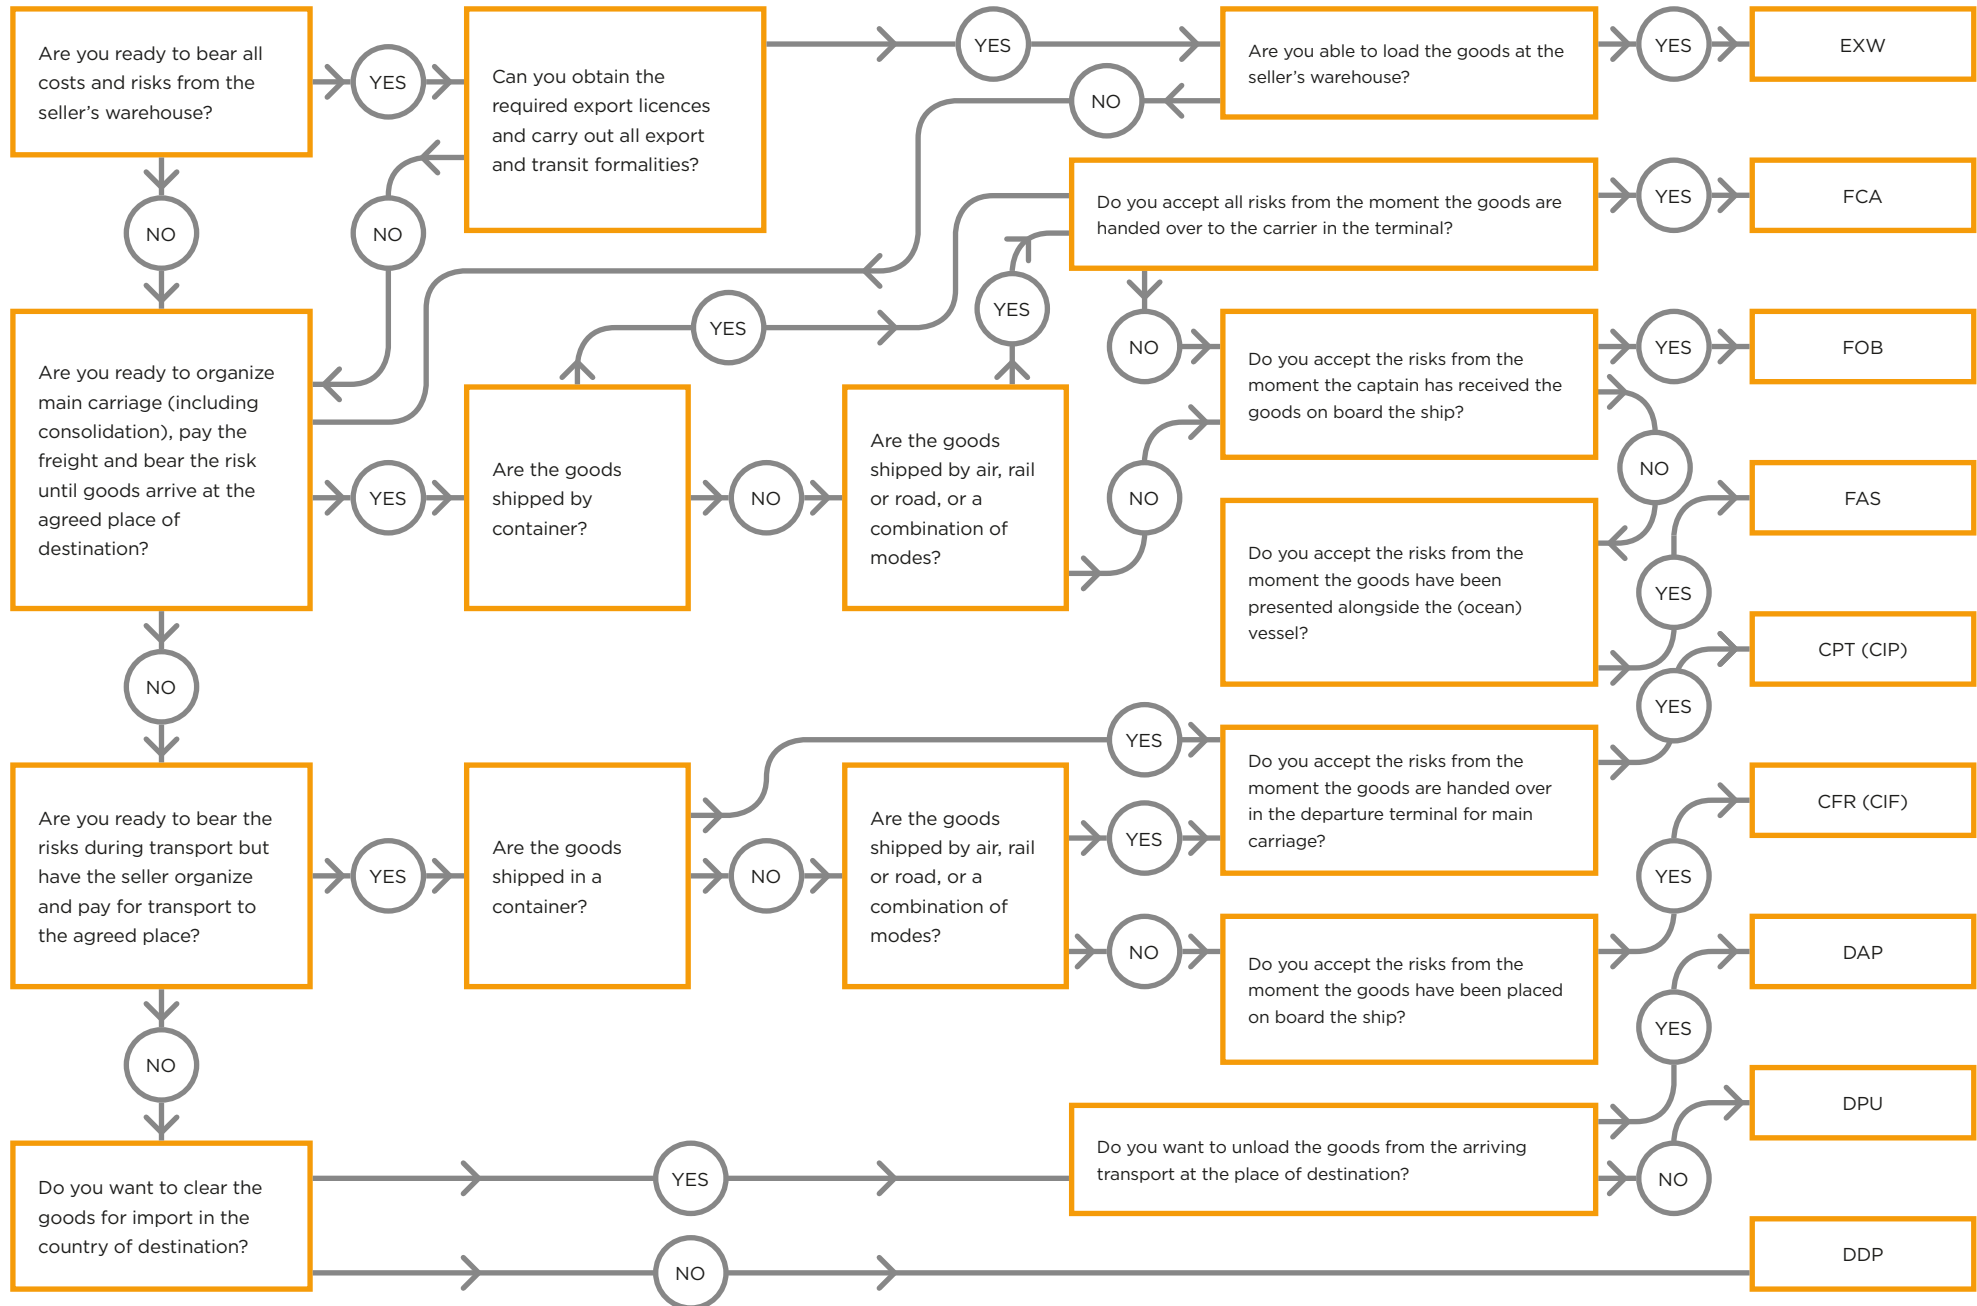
Are you ready to bear all costs and risks from the seller's warehouse?

YES

NO

Can you obtain the required export licences and carry out all export and transit formalities?

NO

YES

Are you able to load the goods at the seller's warehouse?

YES

EXW

NO

Do you accept all risks from the moment the goods are handed over to the carrier in the terminal?

YES

FCA

Are you ready to organize main carriage (including consolidation), pay the freight and bear the risk until goods arrive at the agreed place of destination?

YES

YES

Are the goods shipped by container?

NO

YES

Are the goods shipped by air, rail or road, or a combination of modes?

NO

NO

Do you accept the risks from the moment the captain has received the goods on board the ship?

YES

FOB

NO

FAS

Do you accept the risks from the moment the goods have been presented alongside the (ocean) vessel?

YES

CPT (CIP)

NO

YES

YES

Do you accept the risks from the moment the goods are handed over in the departure terminal for main carriage?

Are you ready to bear the risks during transport but have the seller organize and pay for transport to the agreed place?

YES

Are the goods shipped in a container?

NO

Are the goods shipped by air, rail or road, or a combination of modes?

YES

CFR (CIF)

YES

NO

Do you accept the risks from the moment the goods have been placed on board the ship?

DAP

NO

YES

DPU

Do you want to clear the goods for import in the country of destination?

YES

Do you want to unload the goods from the arriving transport at the place of destination?

NO

NO

DDP